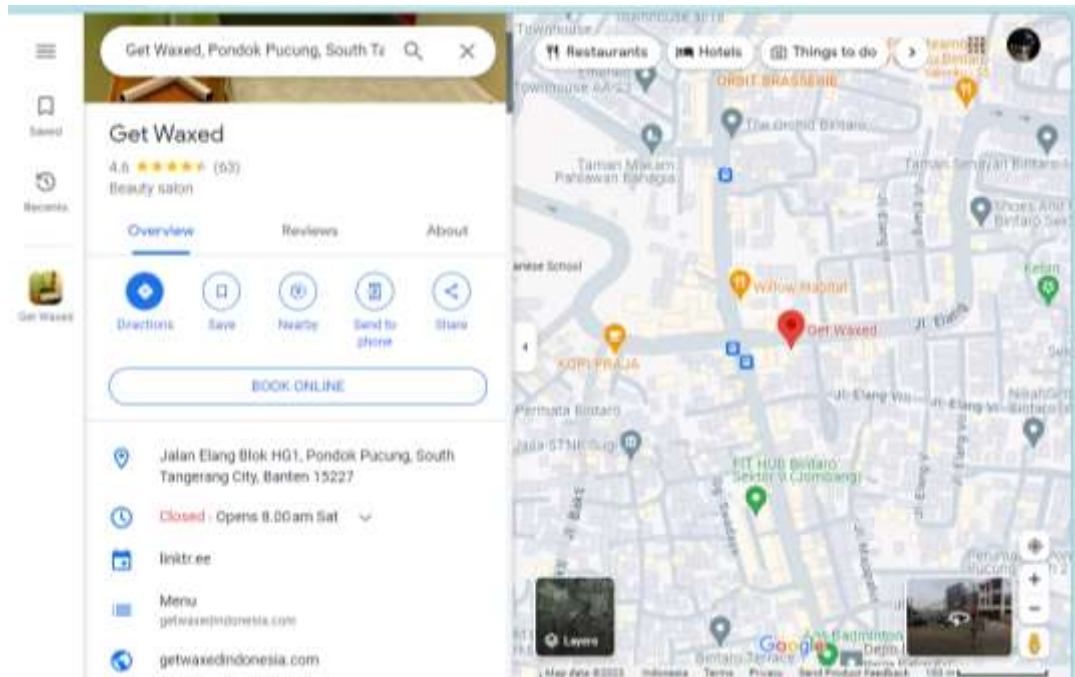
Saved

Recents

Get Waxed

Get Waxed, Pondok Pucung, South Ta

Get Waxed
4.6 ★★★★★ (53)
Beauty salon

Overview
Reviews
About

Directions
Save
Nearby
Send to phone
Share

BOOK ONLINE

Jalan Elang Blok HG1, Pondok Pucung, South Tangerang City, Banten 15227

Closed · Opens 8.00am Sat

linktr.ee

Menu
getwaxedindonesia.com

getwaxedindonesia.com

Restaurants
Hotels
Things to do

Townhouse
Townhouse AA-S2
ORBIT BRASSERIE
The Orchid Bintaro
Taman Makam Pahlawan Bahagia
Taman Sengkuni Bintaro
Shoes And
Bintaro Sek
nese School
Willow Habitat
Get Waxed
Jl. Elang
KOPI PRAJA
Kelan
Jl. Elang VII
Jl. Elang VI
Permata Bintaro
Jalan STMIK
FIT HUB Bintaro Sektor 9 (Jombang)
Jl. Maleo
Jl. Bakti
Layers
Google
Bintaro Terrace
Map data ©2023
Indonesia
Terms
Privacy
Send Product Feedback
100 m